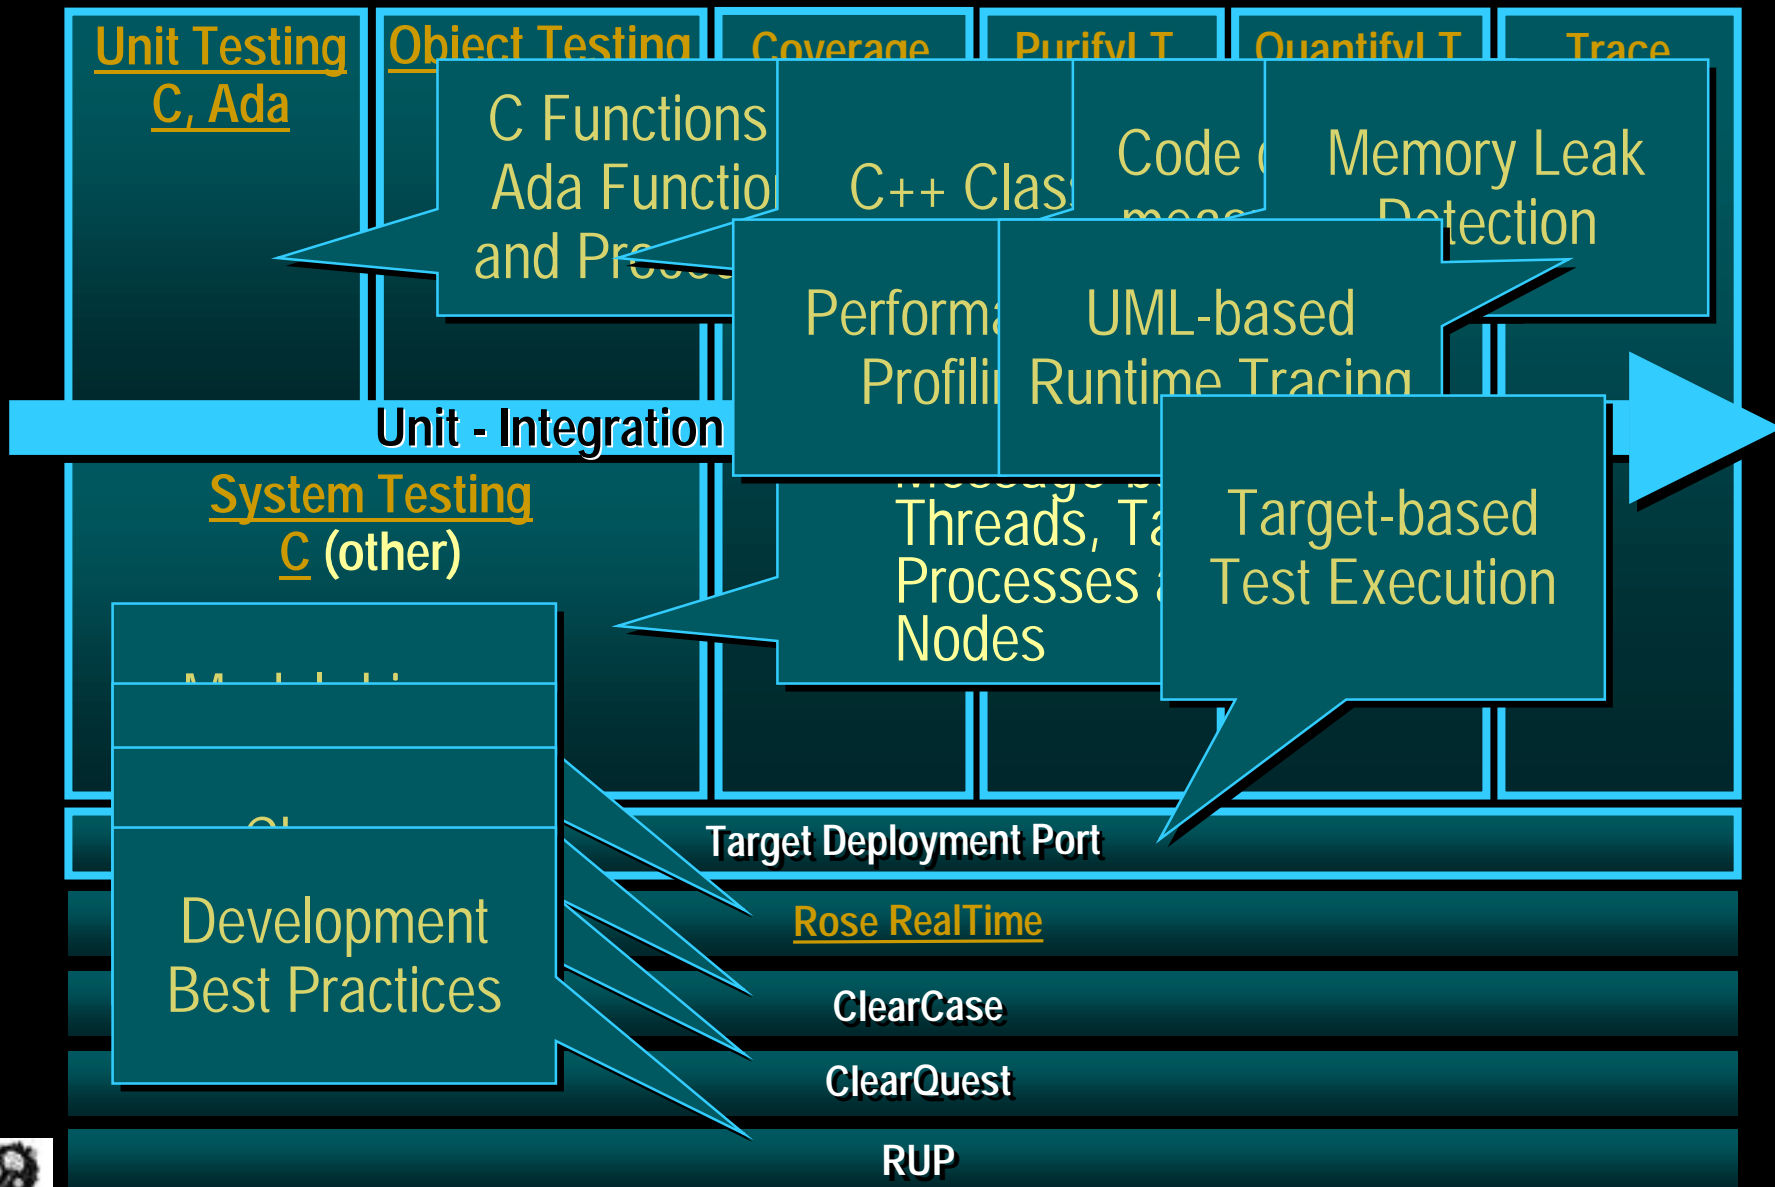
Unit Testing
C, Ada

Object Testing

Coverage

PurifyLT

QuantifyLT

Trace

C Functions
Ada Functio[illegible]
and Pr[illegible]

C++ Clas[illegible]

Code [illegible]

Memory Leak
Detection

Performa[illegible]
Profili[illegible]

UML-based
Runtime Tracing

Unit - Integration

System Testing
C (other)

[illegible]
Threads, Ta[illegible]
Processes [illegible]
Nodes

Target-based
Test Execution

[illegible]

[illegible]

Development
Best Practices

Target Deployment Port

Rose RealTime

ClearCase

ClearQuest

RUP